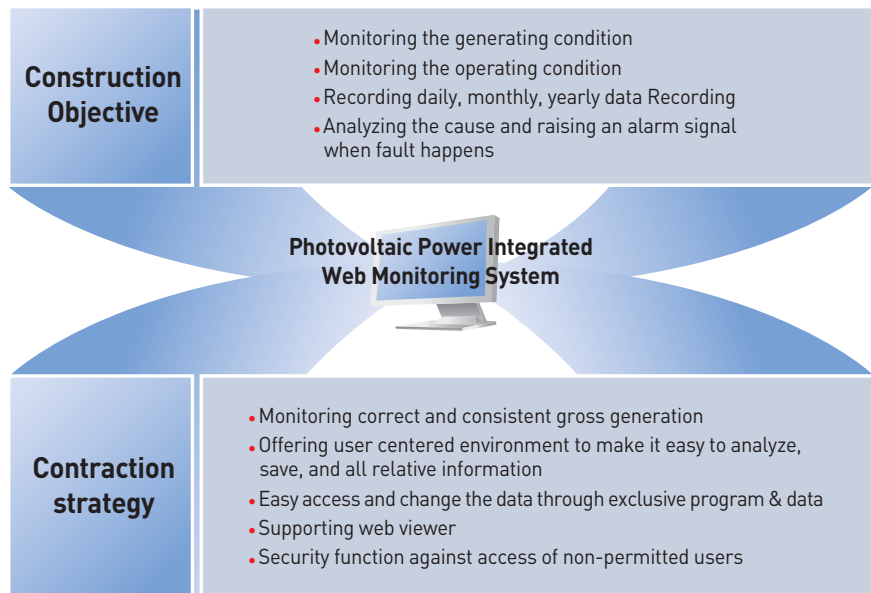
Construction Objective

• Monitoring the generating condition
• Monitoring the operating condition
• Recording daily, monthly, yearly data Recording
• Analyzing the cause and raising an alarm signal when fault happens

Photovoltaic Power Integrated Web Monitoring System

Contraction strategy

• Monitoring correct and consistent gross generation
• Offering user centered environment to make it easy to analyze, save, and all relative information
• Easy access and change the data through exclusive program & data
• Supporting web viewer
• Security function against access of non-permitted users